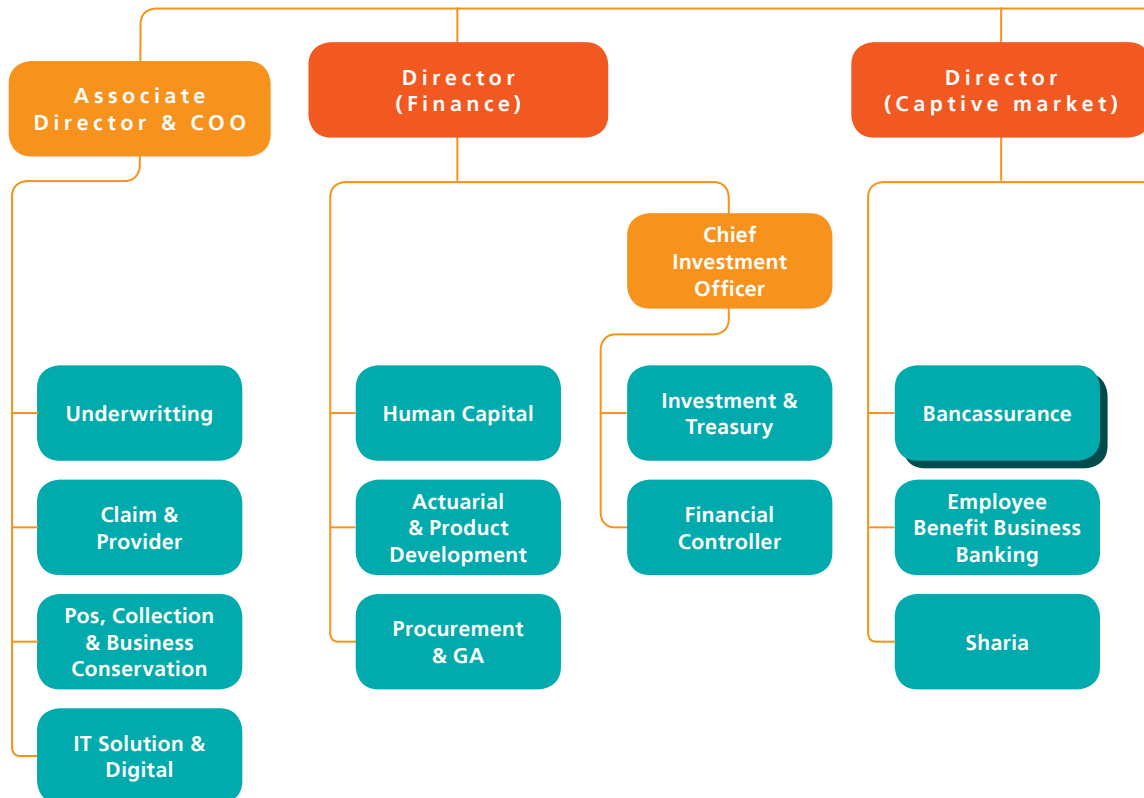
Associate Director & COO

Director (Finance)

Director (Captive market)

Chief Investment Officer

Underwritting

Claim & Provider

Pos, Collection & Business Conservation

IT Solution & Digital

Human Capital

Actuarial & Product Development

Procurement & GA

Investment & Treasury

Financial Controller

Bancassurance

Employee Benefit Business Banking

Sharia